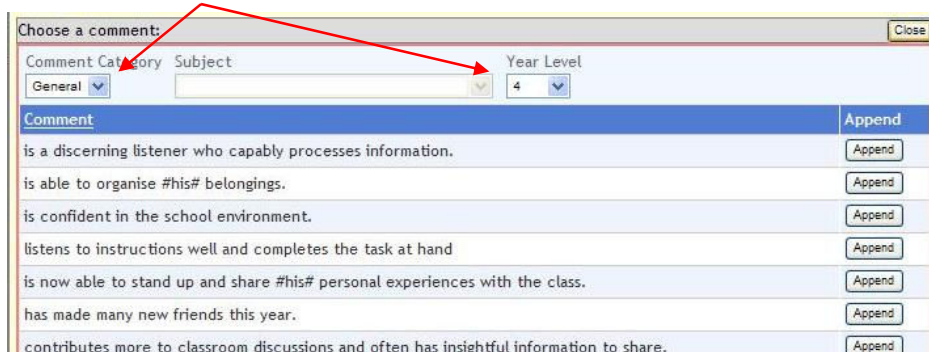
Choose a comment:

Close

Comment Category Subject Year Level

General

4

| Comment | Append |
|---|---|
| is a discerning listener who capably processes information. | Append |
| is able to organise #his# belongings. | Append |
| is confident in the school environment. | Append |
| listens to instructions well and completes the task at hand | Append |
| is now able to stand up and share #his# personal experiences with the class. | Append |
| has made many new friends this year. | Append |
| contributes more to classroom discussions and often has insightful information to share. | Append |